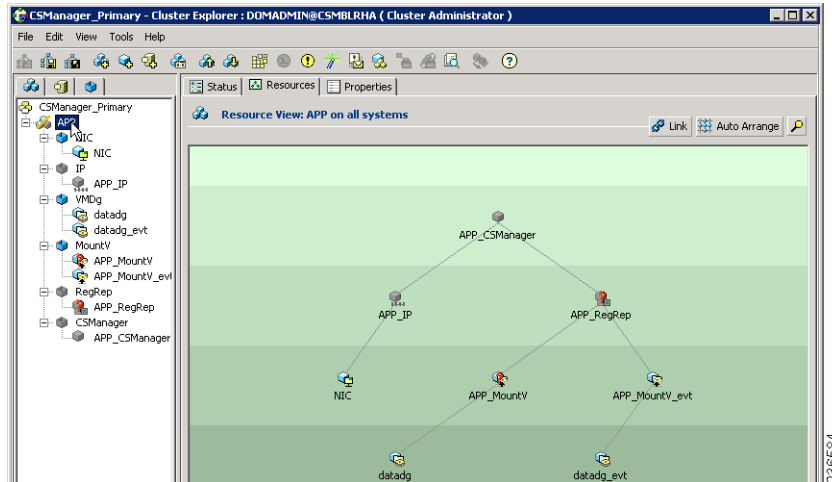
CSManager_Primary - Cluster Explorer : DOMADMIN@CSMBLRHA ( Cluster Administrator )

File Edit View Tools Help

CSManager_Primary
APP
NIC
NIC
IP
APP_IP
VMDg
datadg
datadg_evt
MountV
APP_MountV
APP_MountV_evt
RegRep
APP_RegRep
CSManager
APP_CSManager

Status | Resources | Properties

Resource View: APP on all systems

Link | Auto Arrange

APP_CSManager
APP_IP
APP_RegRep
NIC
APP_MountV
APP_MountV_evt
datadg
datadg_evt

235584